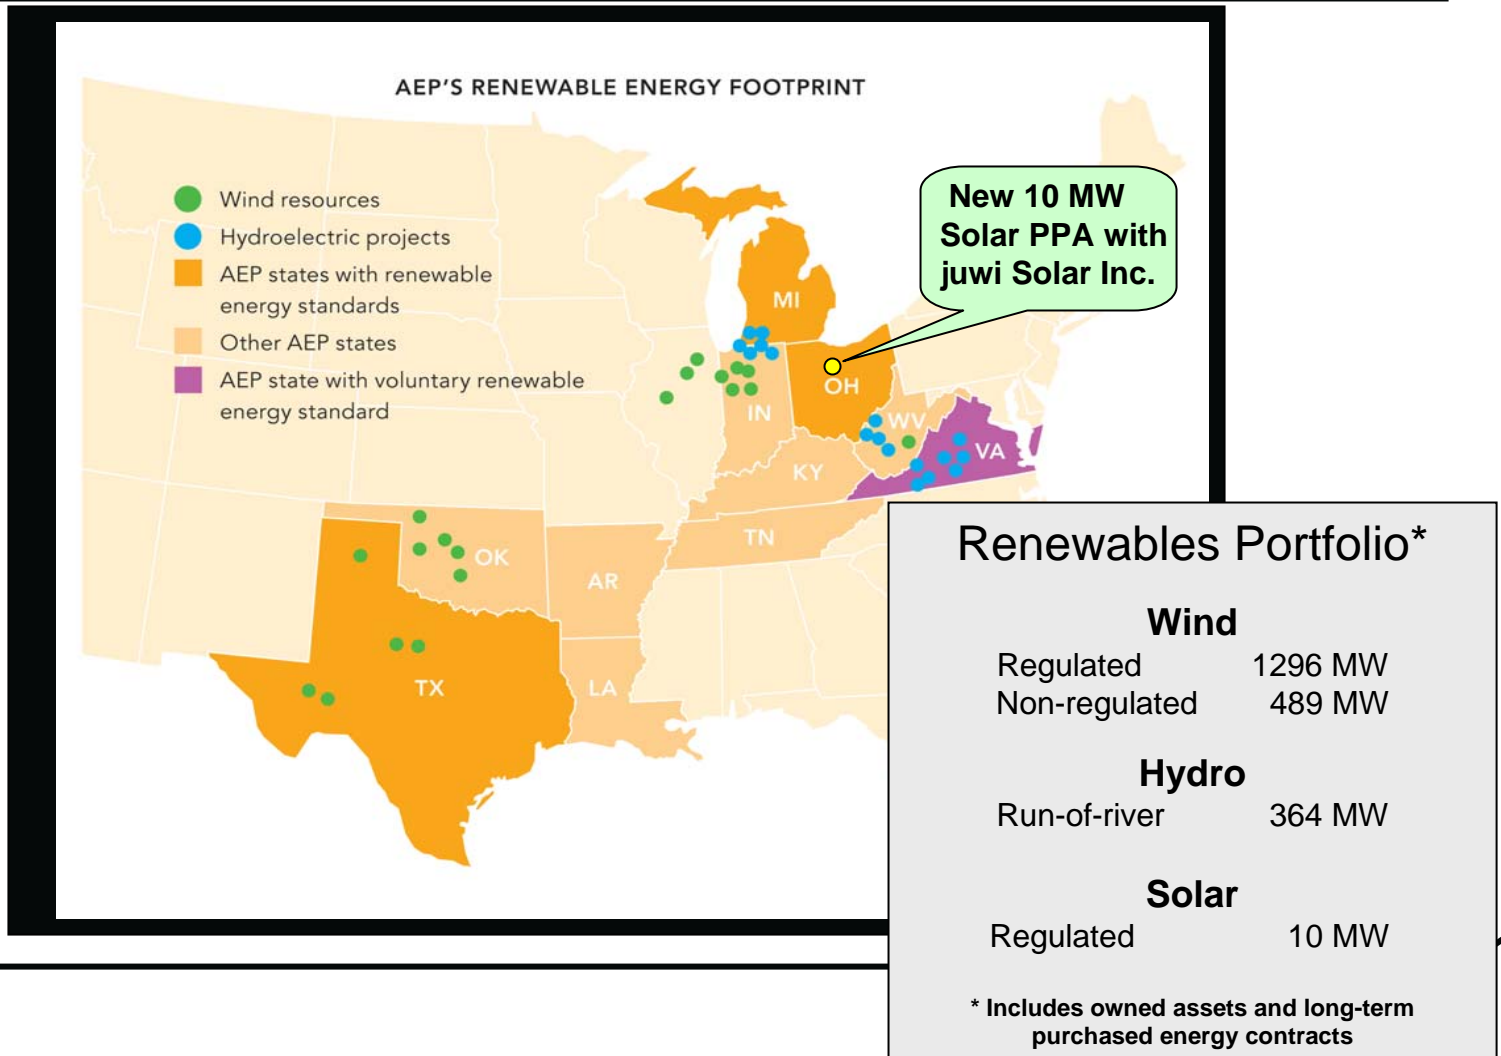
AEP'S RENEWABLE ENERGY FOOTPRINT

Wind resources
Hydroelectric projects
AEP states with renewable energy standards
Other AEP states
AEP state with voluntary renewable energy standard

New 10 MW Solar PPA with juwi Solar Inc.

MI
OH
IN
WV
VA
KY
TN
OK
AR
TX
LA

Renewables Portfolio*

Wind

| | |
|---|---|
| Regulated | 1296 MW |
| Non-regulated | 489 MW |

Hydro

| | |
|---|---|
| Run-of-river | 364 MW |

Solar

| | |
|---|---|
| Regulated | 10 MW |

* Includes owned assets and long-term purchased energy contracts